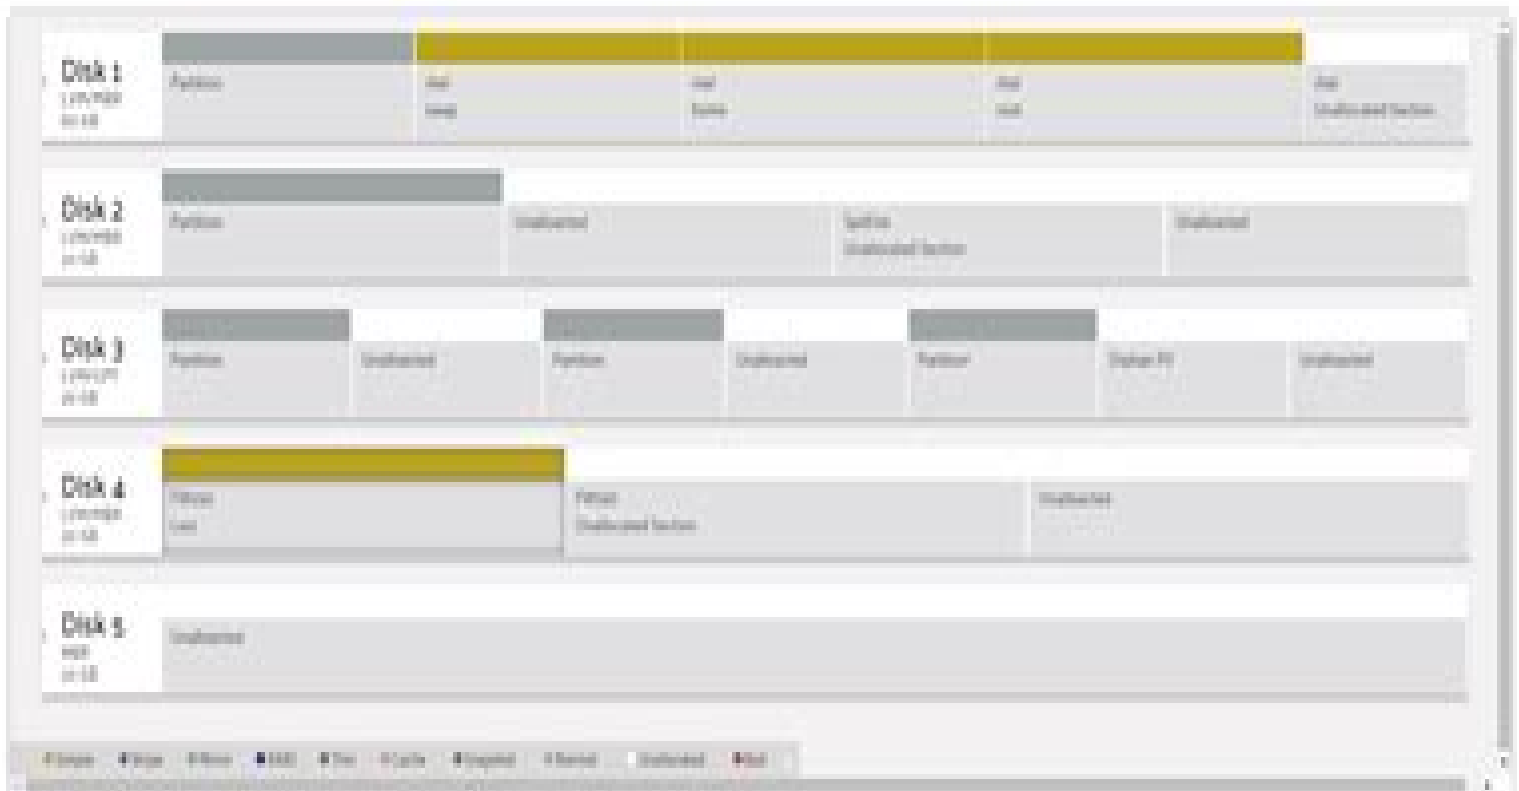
Disk 1
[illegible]
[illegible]

Partition

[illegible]
Swap

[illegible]
Home

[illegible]
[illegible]

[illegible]
Unallocated Section

Disk 2
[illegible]
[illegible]

Partition

Unallocated

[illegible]
Unallocated Section

Unallocated

Disk 3
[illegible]
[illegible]

Partition

Unallocated

Partition

Unallocated

Partition

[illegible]

Unallocated

Disk 4
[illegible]
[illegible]

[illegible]
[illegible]

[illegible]
Unallocated Section

Unallocated

Disk 5
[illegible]
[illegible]

Unallocated

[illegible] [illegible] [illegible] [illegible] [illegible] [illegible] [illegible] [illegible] Unallocated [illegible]